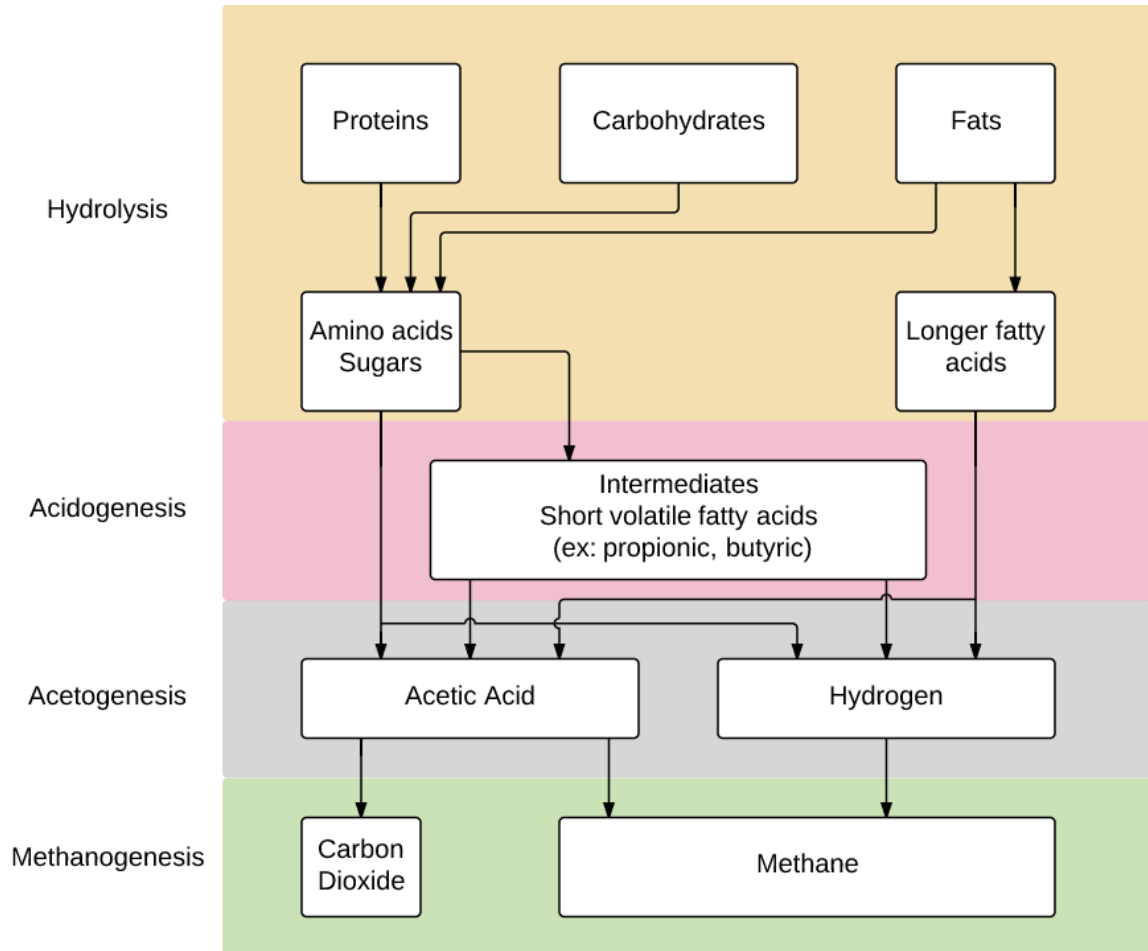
Hydrolysis

Proteins

Carbohydrates

Fats

Amino acids
Sugars

Longer fatty acids

Acidogenesis

Intermediates
Short volatile fatty acids
(ex: propionic, butyric)

Acetogenesis

Acetic Acid

Hydrogen

Methanogenesis

Carbon Dioxide

Methane